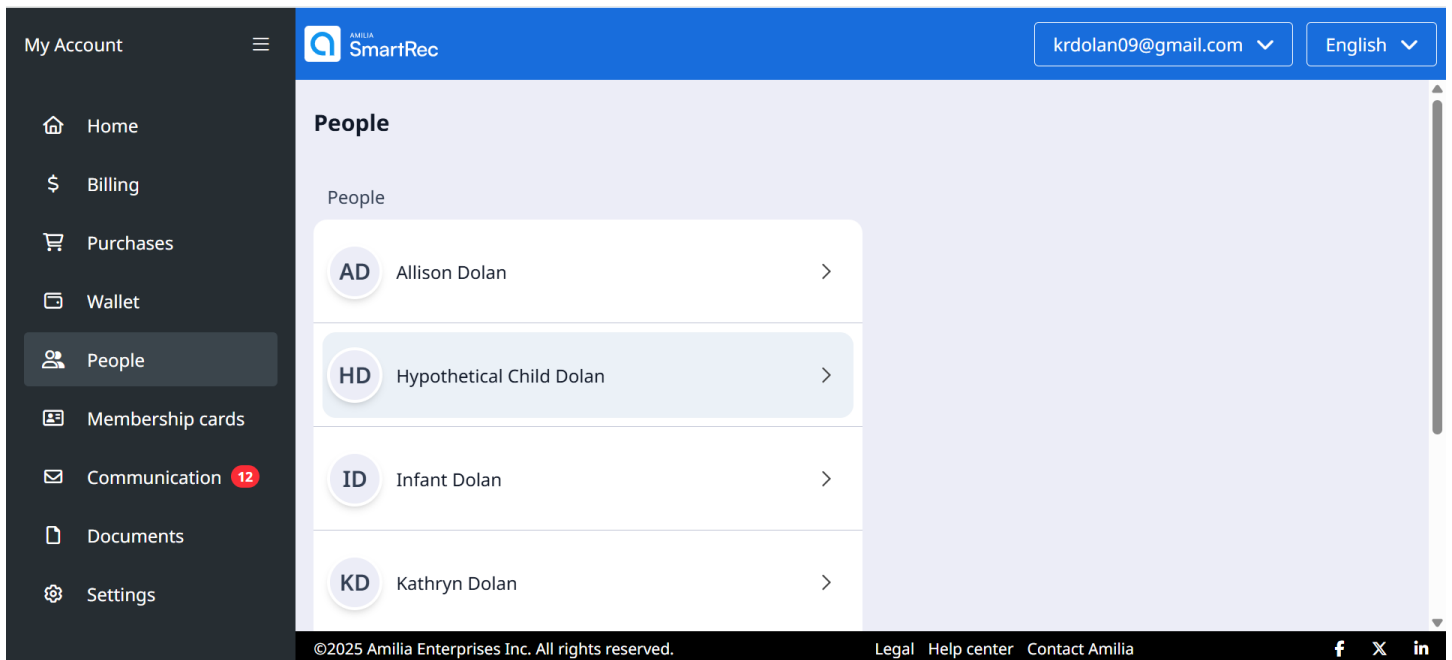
My Account

Home
Billing
Purchases
Wallet
People
Membership cards
Communication 12
Documents
Settings

AMILIA SmartRec

krdolan09@gmail.com

English

People

People

AD Allison Dolan

HD Hypothetical Child Dolan

ID Infant Dolan

KD Kathryn Dolan

©2025 Amilia Enterprises Inc. All rights reserved.

Legal Help center Contact Amilia